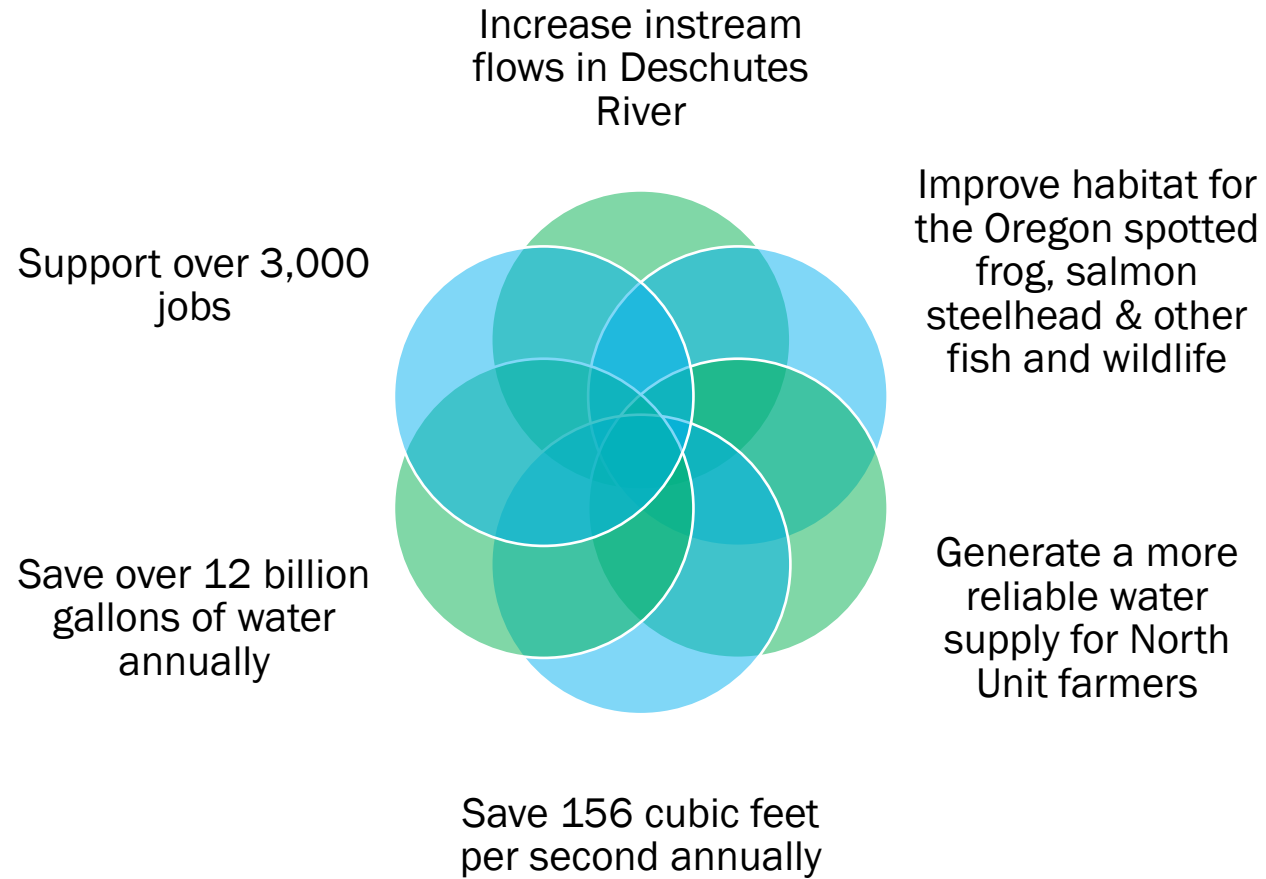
Increase instream flows in Deschutes River

Improve habitat for the Oregon spotted frog, salmon steelhead & other fish and wildlife

Generate a more reliable water supply for North Unit farmers

Save 156 cubic feet per second annually

Save over 12 billion gallons of water annually

Support over 3,000 jobs